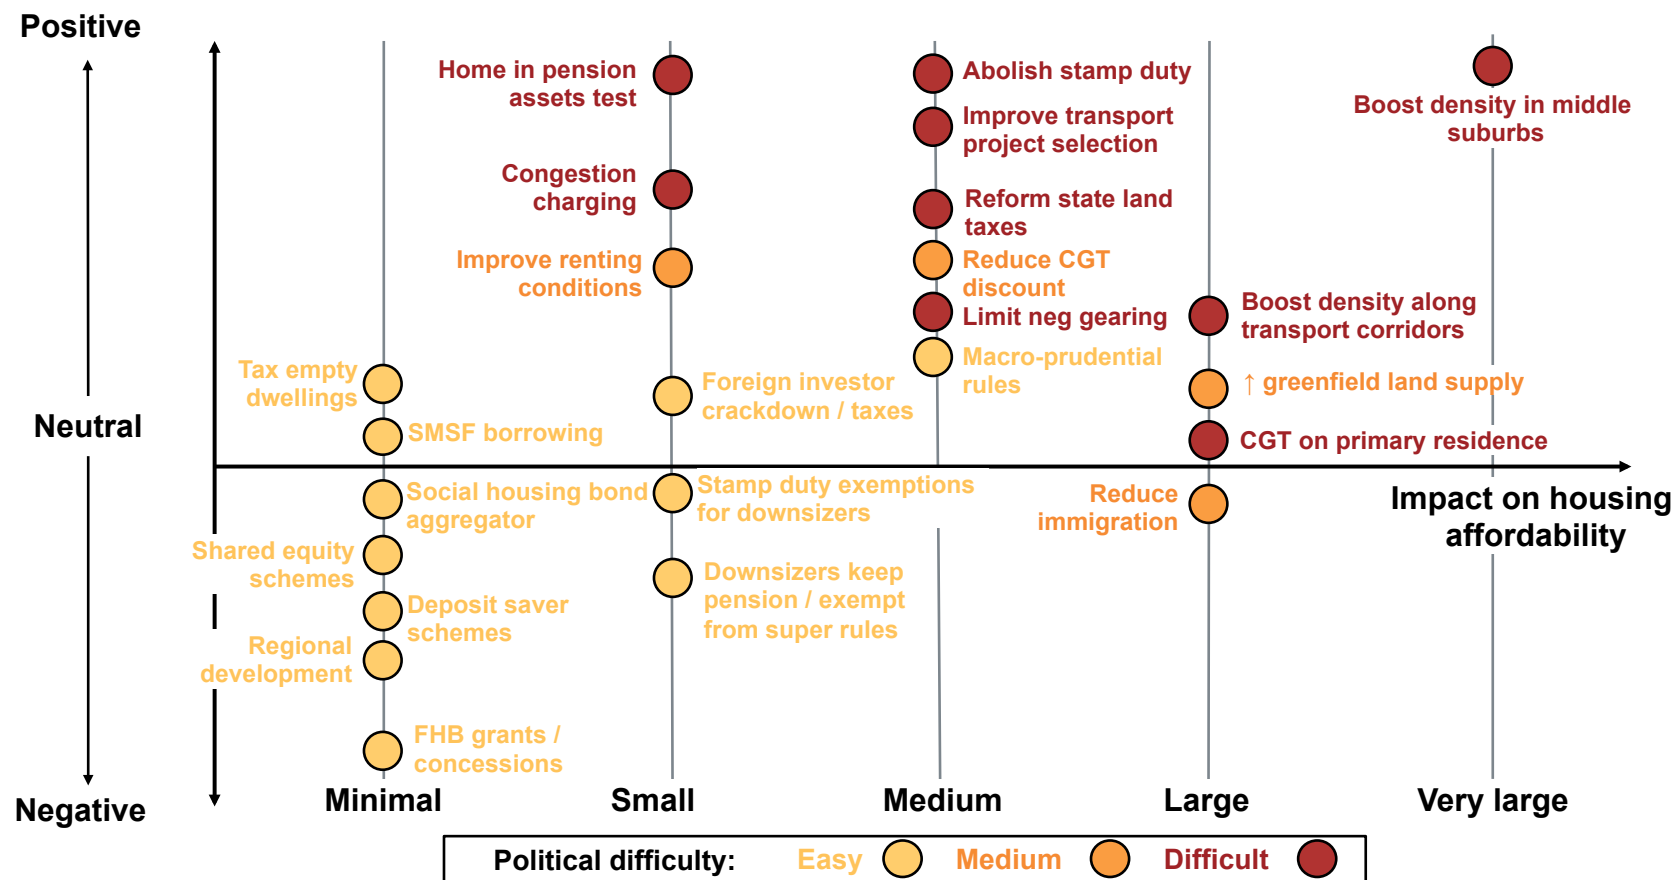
Positive

Neutral

Negative

Home in pension assets test

Congestion charging

Improve renting conditions

Tax empty dwellings

SMSF borrowing

Foreign investor crackdown / taxes

Abolish stamp duty

Improve transport project selection

Reform state land taxes

Reduce CGT discount

Limit neg gearing

Macro-prudential rules

Boost density in middle suburbs

Boost density along transport corridors

↑ greenfield land supply

CGT on primary residence

Social housing bond aggregator

Shared equity schemes

Deposit saver schemes

Regional development

FHB grants / concessions

Stamp duty exemptions for downsizers

Downsizers keep pension / exempt from super rules

Reduce immigration

Impact on housing affordability

Minimal

Small

Medium

Large

Very large

Political difficulty: Easy Medium Difficult